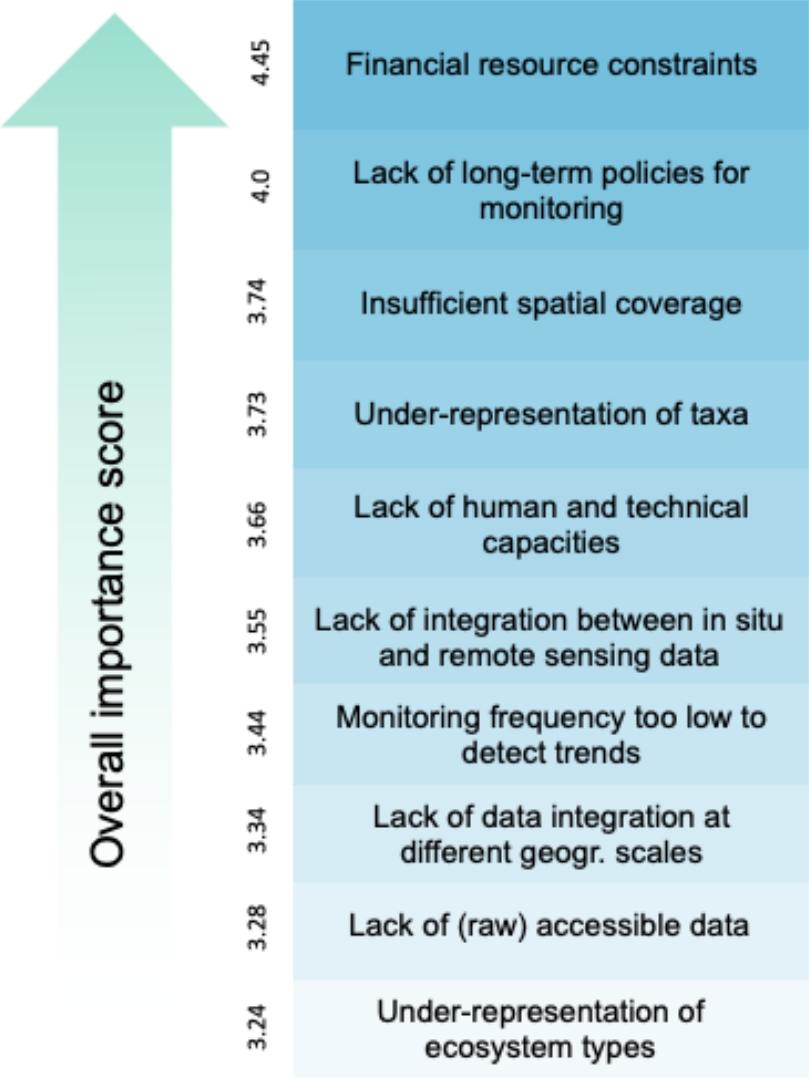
Overall importance score

4.45 Financial resource constraints

4.0 Lack of long-term policies for monitoring

3.74 Insufficient spatial coverage

3.73 Under-representation of taxa

3.66 Lack of human and technical capacities

3.55 Lack of integration between in situ and remote sensing data

3.44 Monitoring frequency too low to detect trends

3.34 Lack of data integration at different geogr. scales

3.28 Lack of (raw) accessible data

3.24 Under-representation of ecosystem types